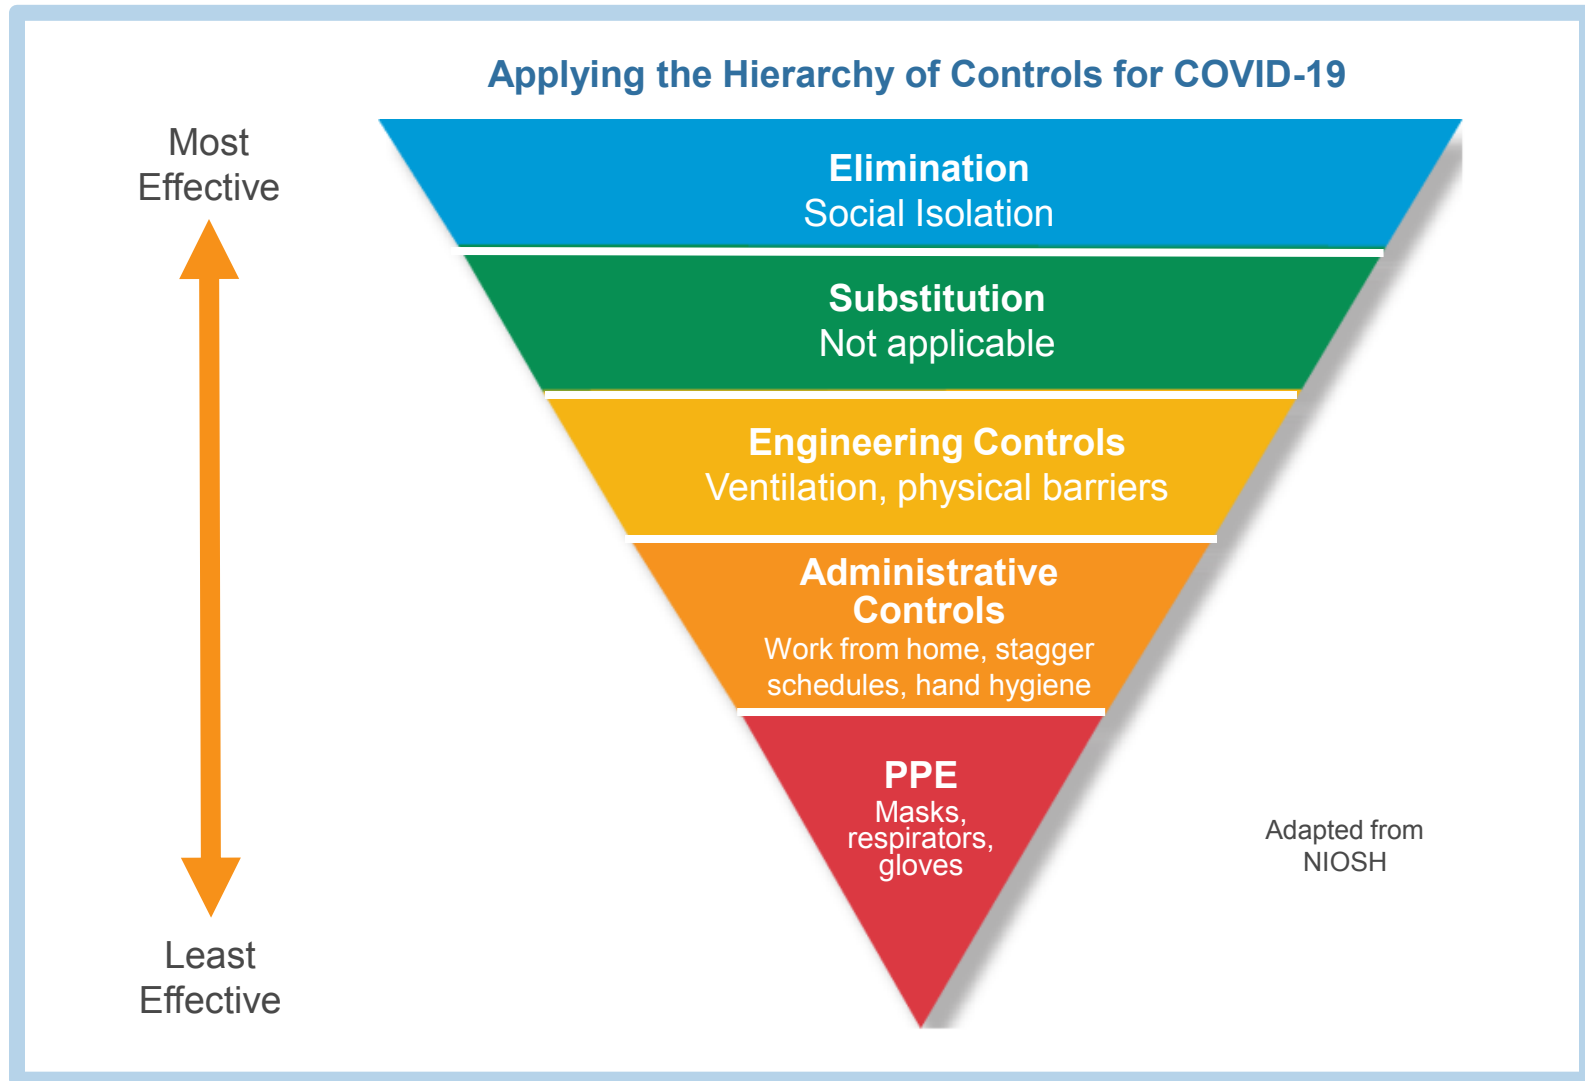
Applying the Hierarchy of Controls for COVID-19

Most Effective

Elimination
Social Isolation

Substitution
Not applicable

Engineering Controls
Ventilation, physical barriers

Administrative Controls
Work from home, stagger schedules, hand hygiene

PPE
Masks, respirators, gloves

Adapted from NIOSH

Least Effective